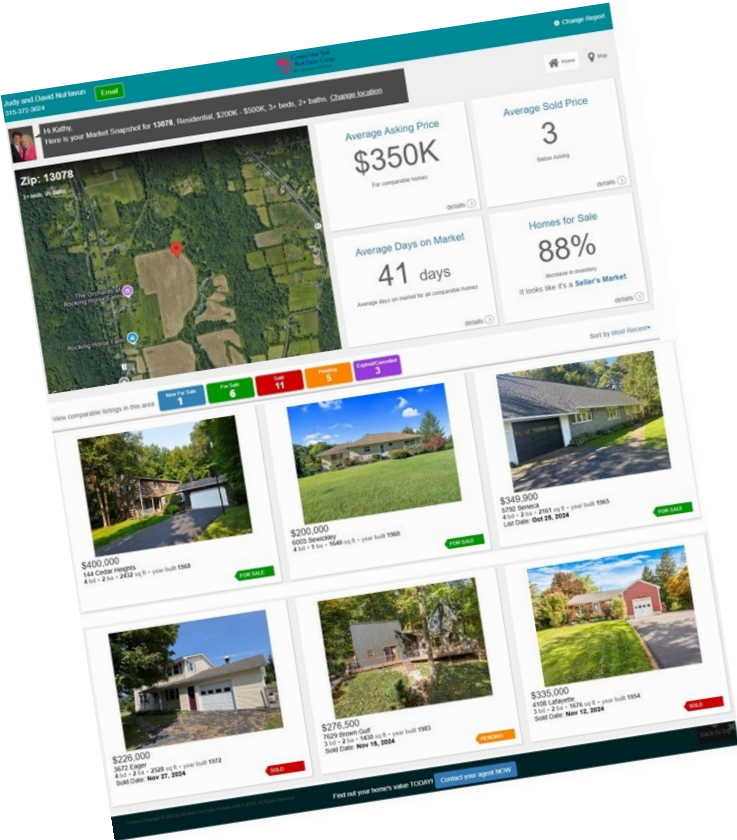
Change Report

Judy and David NuHavun
315-372-3024

Email

Home Map

Hi Kathy,
Here is your Market Snapshot for 13078, Residential, $200K - $500K, 3+ beds, 2+ baths. Change location

Zip: 13078
3+ beds, 2+ baths

The Orchard at Rocking Horse Farm

Rocking Horse Farm

Average Asking Price
$350K
For comparable homes
details

Average Sold Price
3
Below Asking
details

Average Days on Market
41 days
Average days on market for all comparable homes
details

Homes for Sale
88%
decrease in inventory
It looks like it's a Seller's Market
details

Sort by Most Recent

View comparable listings in this area

| New For Sale | For Sale | Sold | Pending | Expired/Cancelled |
|---|---|---|---|---|
| 1 | 6 | 11 | 5 | 3 |

$400,000
144 Cedar Heights
4 bd • 2 ba • 2432 sq ft • year built 1968
FOR SALE

$200,000
6003 Sewickley
4 bd • 1 ba • 1640 sq ft • year built 1960
FOR SALE

$349,900
5792 Seneca
4 bd • 2 ba • 2161 sq ft • year built 1965
List Date: Oct 25, 2024
FOR SALE

$226,000
3672 Eager
4 bd • 2 ba • 2528 sq ft • year built 1972
Sold Date: Nov 27, 2024
SOLD

$276,500
7629 Brown Gulf
3 bd • 2 ba • 1430 sq ft • year built 1983
Sold Date: Nov 15, 2024
PENDING

$335,000
4108 Lafayette
3 bd • 2 ba • 1576 sq ft • year built 1954
Sold Date: Nov 12, 2024
SOLD

Back to top

Find out your home's value TODAY! Contact your agent NOW

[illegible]